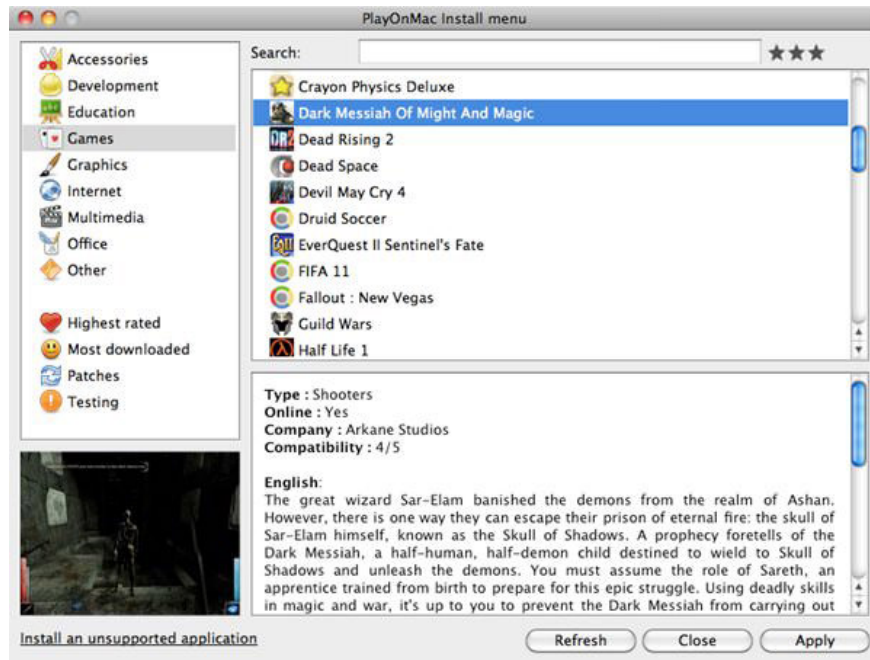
PlayOnMac Install menu

Accessories
Development
Education
Games
Graphics
Internet
Multimedia
Office
Other

Highest rated
Most downloaded
Patches
Testing

Search:

Crayon Physics Deluxe
Dark Messiah Of Might And Magic
Dead Rising 2
Dead Space
Devil May Cry 4
Druid Soccer
EverQuest II Sentinel's Fate
FIFA 11
Fallout : New Vegas
Guild Wars
Half Life 1

**Type :** Shooters
**Online :** Yes
**Company :** Arkane Studios
**Compatibility :** 4/5

**English**:
The great wizard Sar-Elam banished the demons from the realm of Ashan. However, there is one way they can escape their prison of eternal fire: the skull of Sar-Elam himself, known as the Skull of Shadows. A prophecy foretells of the Dark Messiah, a half-human, half-demon child destined to wield to Skull of Shadows and unleash the demons. You must assume the role of Sareth, an apprentice trained from birth to prepare for this epic struggle. Using deadly skills in magic and war, it's up to you to prevent the Dark Messiah from carrying out

Install an unsupported application

Refresh Close Apply